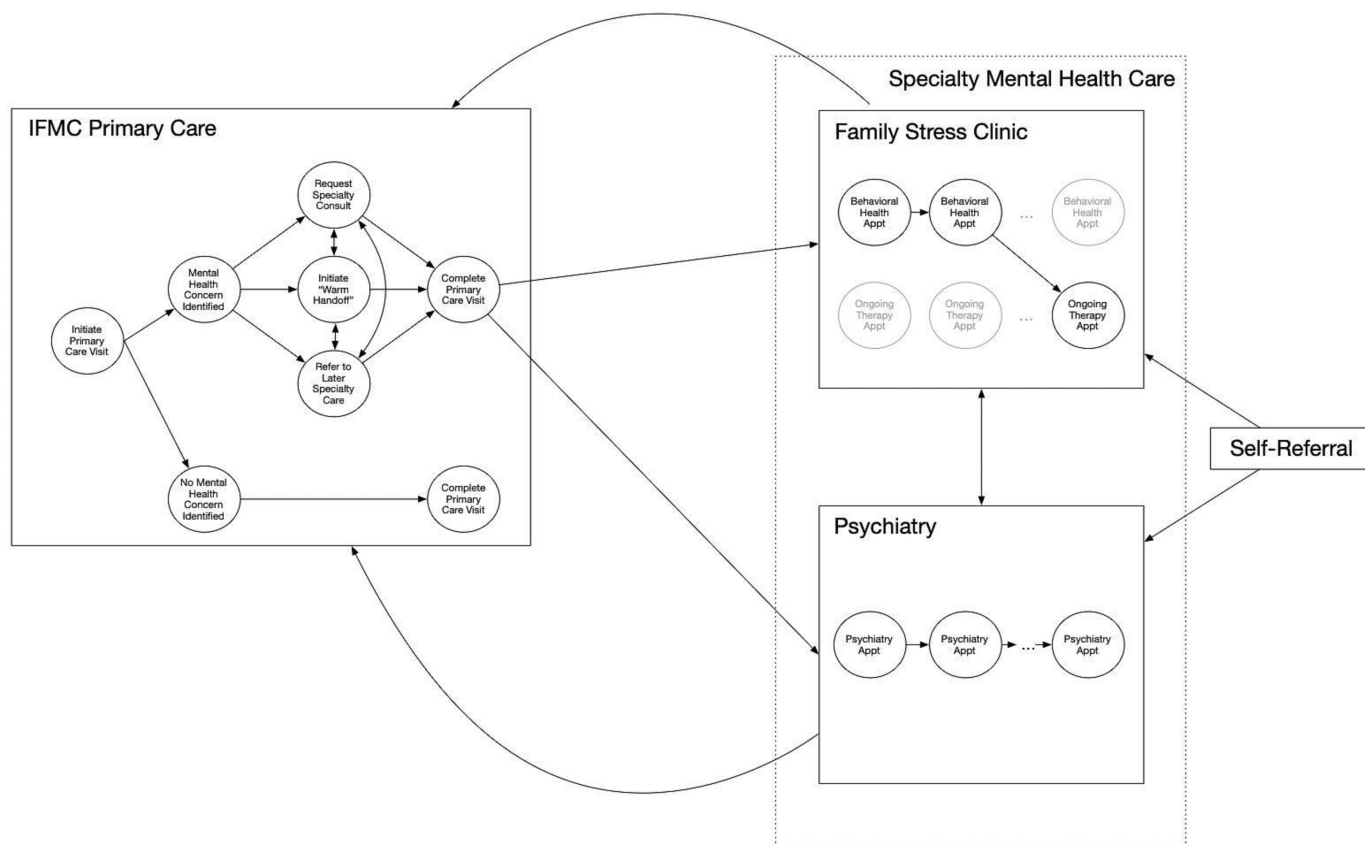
Specialty Mental Health Care

IFMC Primary Care

Initiate Primary Care Visit

Mental Health Concern Identified

Request Specialty Consult

Initiate "Warm Handoff"

Refer to Later Specialty Care

Complete Primary Care Visit

No Mental Health Concern Identified

Complete Primary Care Visit

Family Stress Clinic

Behavioral Health Appt

Behavioral Health Appt

...

Behavioral Health Appt

Ongoing Therapy Appt

Ongoing Therapy Appt

...

Ongoing Therapy Appt

Self-Referral

Psychiatry

Psychiatry Appt

Psychiatry Appt

...

Psychiatry Appt